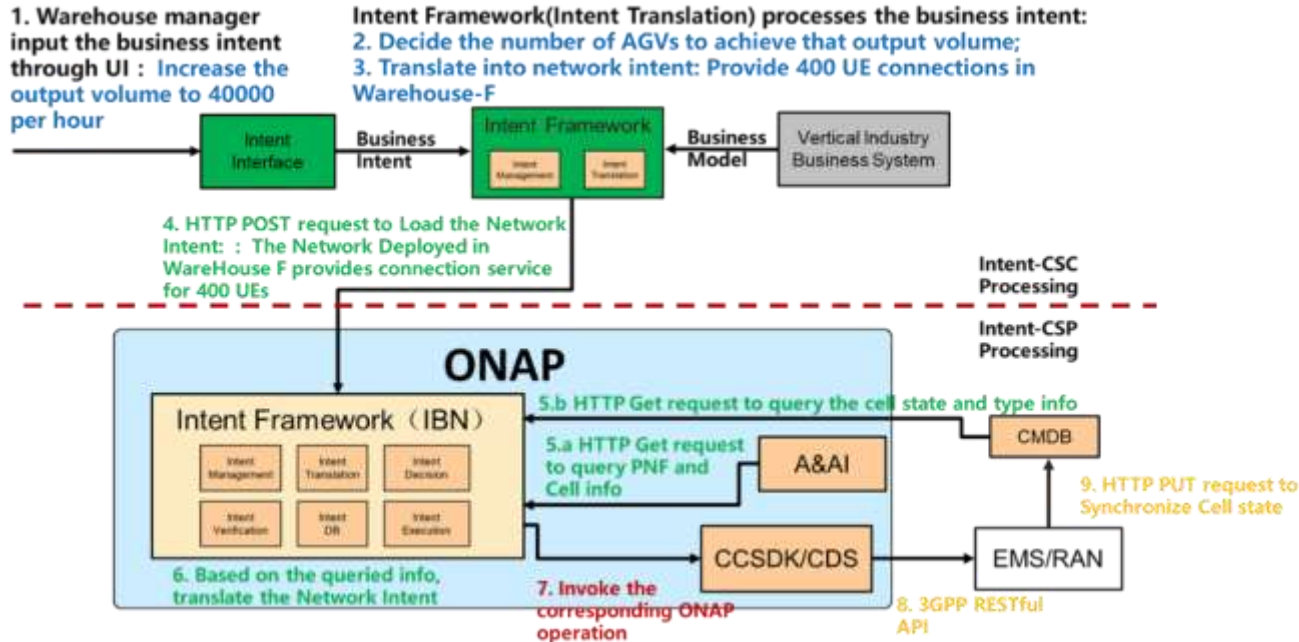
1. Warehouse manager input the business intent through UI : Increase the output volume to 40000 per hour

Intent Framework(Intent Translation) processes the business intent:
2. Decide the number of AGVs to achieve that output volume;
3. Translate into network intent: Provide 400 UE connections in Warehouse-F

Intent Interface

Business Intent

Intent Framework

Intent Management

Intent Translation

Business Model

Vertical Industry Business System

4. HTTP POST request to Load the Network Intent: : The Network Deployed in WareHouse F provides connection service for 400 UEs

Intent-CSC Processing

Intent-CSP Processing

ONAP

Intent Framework（IBN）

Intent Management

Intent Translation

Intent Decision

Intent Verification

Intent DB

Intent Execution

5.b HTTP Get request to query the cell state and type info

CMDB

5.a HTTP Get request to query PNF and Cell info

A&AI

9. HTTP PUT request to Synchronize Cell state

CCSDK/CDS

EMS/RAN

6. Based on the queried info, translate the Network Intent

7. Invoke the corresponding ONAP operation

8. 3GPP RESTful API